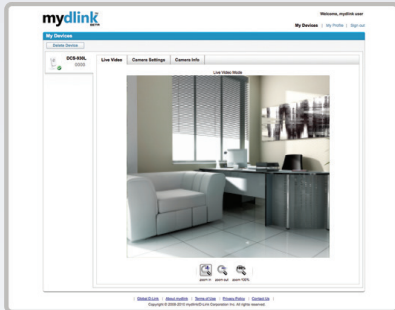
mydlink

Welcome, mydlink user

My Devices | My Profile | Sign out

My Devices

Delete Device

DCS-930L
DDDD

Live Video | Camera Settings | Camera Info

Live Video Mode

zoom in | zoom out | zoom 100%

| Global D-Link | About mydlink | Terms of Use | Privacy Policy | Contact Us |
Copyright © 2008-2010 mydlink/D-Link Corporation Inc. All rights reserved.